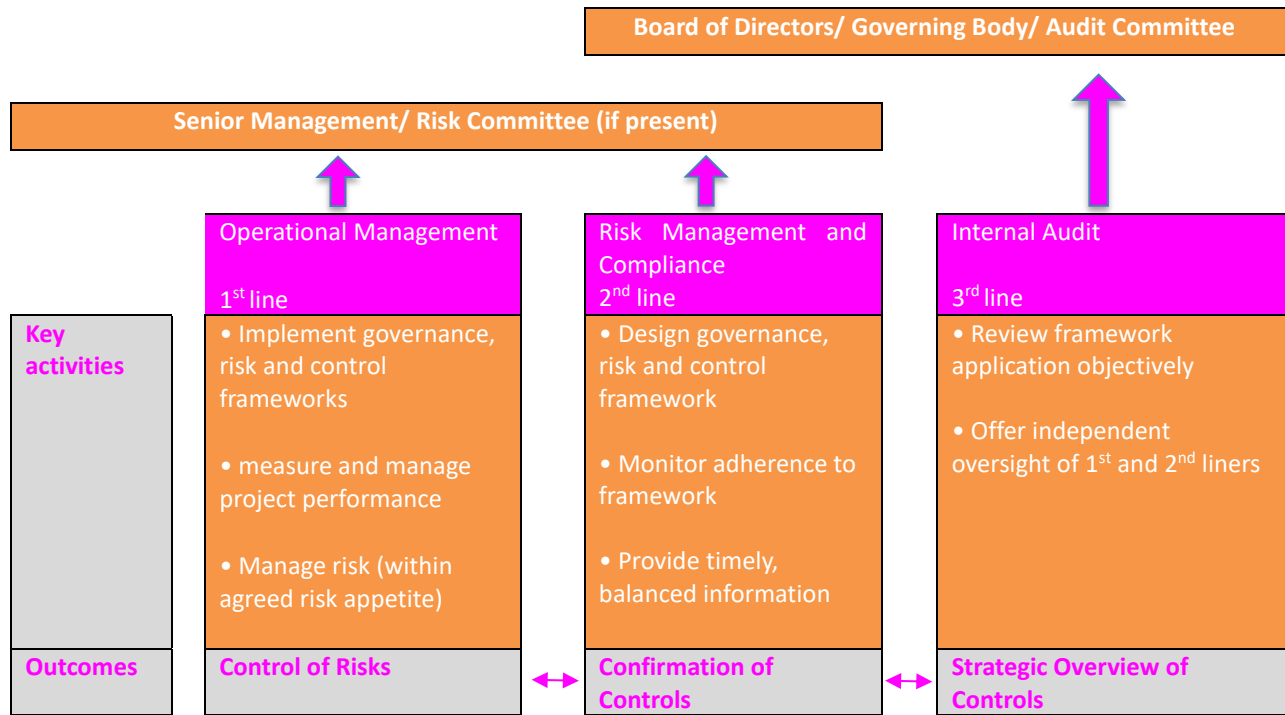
Board of Directors/ Governing Body/ Audit Committee

Senior Management/ Risk Committee (if present)

Operational Management

1$^{st}$ line

Risk Management and Compliance
2$^{nd}$ line

Internal Audit

3$^{rd}$ line

Key activities

• Implement governance, risk and control frameworks

• measure and manage project performance

• Manage risk (within agreed risk appetite)

• Design governance, risk and control framework

• Monitor adherence to framework

• Provide timely, balanced information

• Review framework application objectively

• Offer independent oversight of 1$^{st}$ and 2$^{nd}$ liners

Outcomes

Control of Risks

Confirmation of Controls

Strategic Overview of Controls